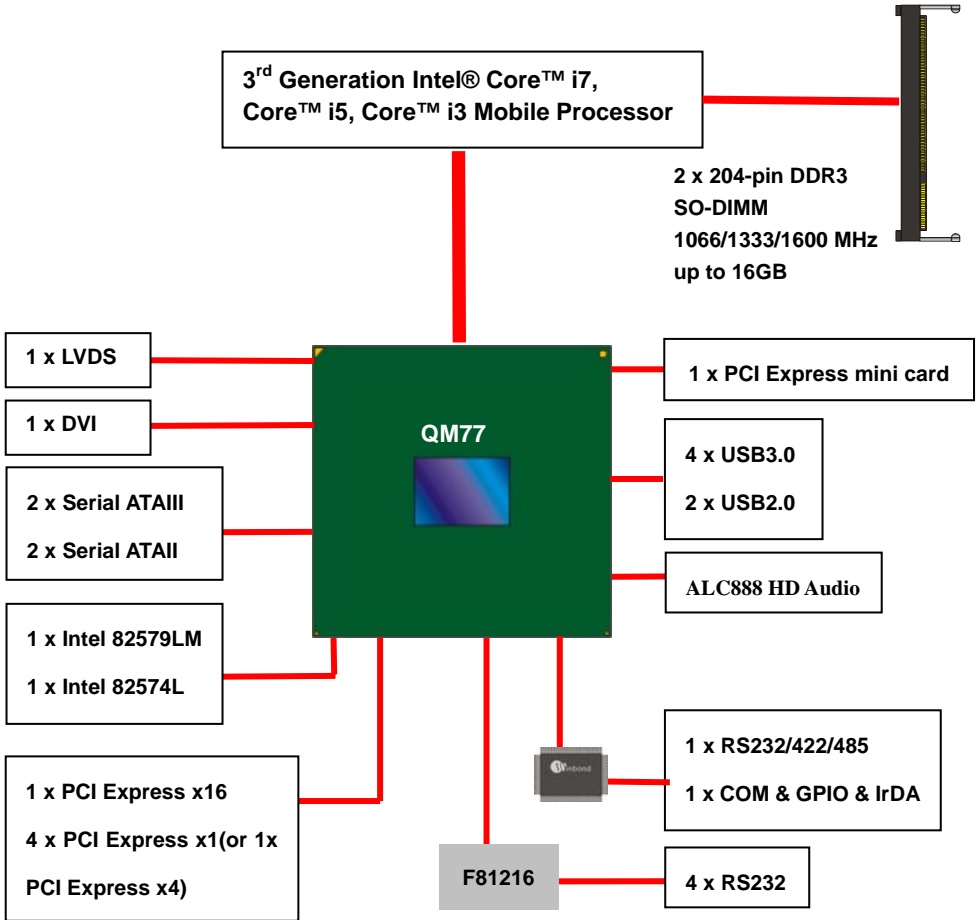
3$^{rd}$ Generation Intel® Core™ i7, Core™ i5, Core™ i3 Mobile Processor

2 x 204-pin DDR3
SO-DIMM
1066/1333/1600 MHz
up to 16GB

1 x LVDS

1 x DVI

2 x Serial ATAIII
2 x Serial ATAII

1 x Intel 82579LM
1 x Intel 82574L

1 x PCI Express x16
4 x PCI Express x1(or 1x PCI Express x4)

QM77

1 x PCI Express mini card

4 x USB3.0
2 x USB2.0

ALC888 HD Audio

Winbond

1 x RS232/422/485
1 x COM & GPIO & IrDA

F81216

4 x RS232